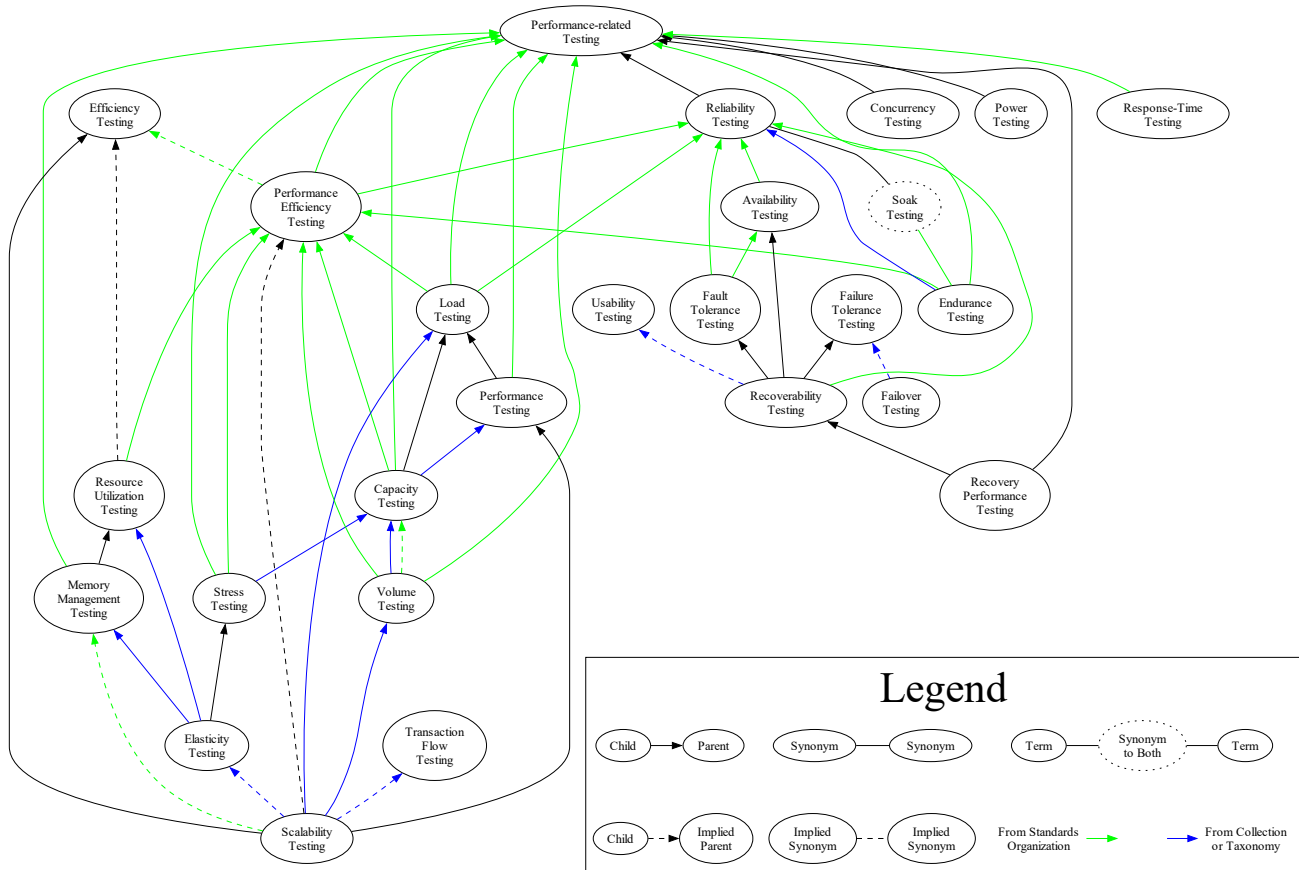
Performance-related Testing

Efficiency Testing

Reliability Testing

Concurrency Testing

Power Testing

Response-Time Testing

Performance Efficiency Testing

Availability Testing

Soak Testing

Load Testing

Usability Testing

Fault Tolerance Testing

Failure Tolerance Testing

Endurance Testing

Performance Testing

Recoverability Testing

Failover Testing

Resource Utilization Testing

Capacity Testing

Recovery Performance Testing

Memory Management Testing

Stress Testing

Volume Testing

Elasticity Testing

Transaction Flow Testing

Scalability Testing

Legend

Child Parent

Synonym Synonym

Term Synonym to Both Term

Child Implied Parent

Implied Synonym Implied Synonym

From Standards Organization

From Collection or Taxonomy